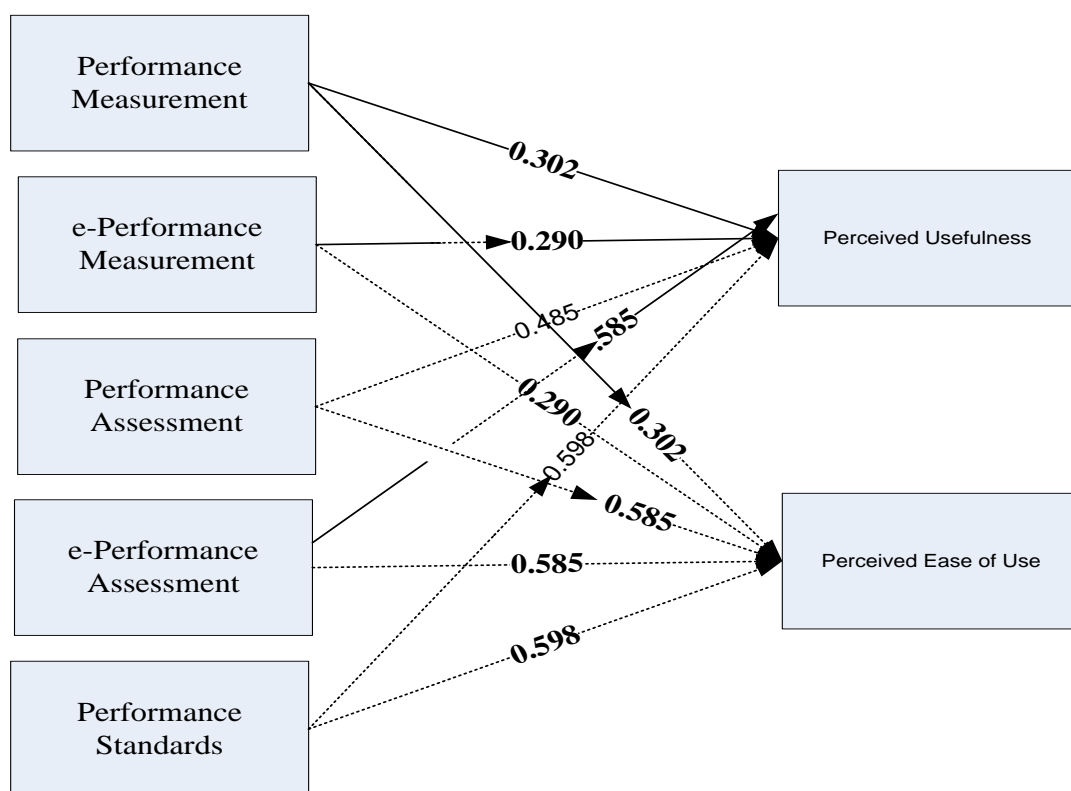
Performance Measurement

e-Performance Measurement

Performance Assessment

e-Performance Assessment

Performance Standards

Perceived Usefulness

Perceived Ease of Use

0.302

0.290

0.485

.585

0.290

0.302

0.598

0.585

0.585

0.598